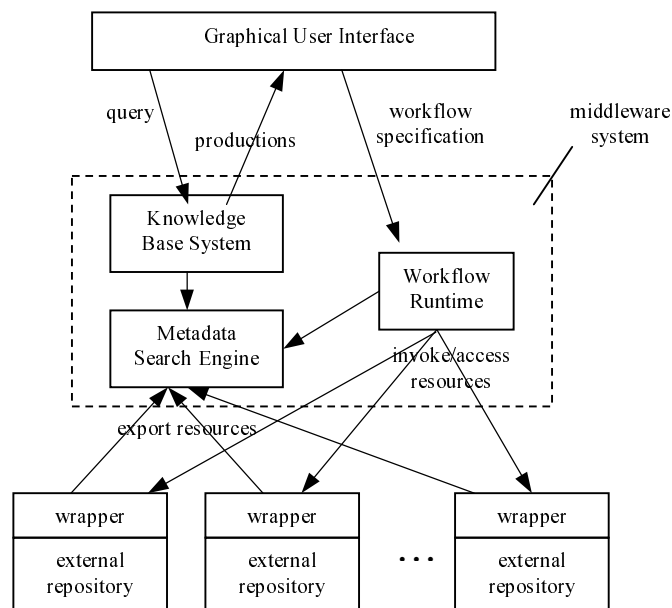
Graphical User Interface

query

productions

workflow specification

middleware system

Knowledge Base System

Workflow Runtime

Metadata Search Engine

invoke/access resources

export resources

wrapper

external repository

wrapper

external repository

. . .

wrapper

external repository